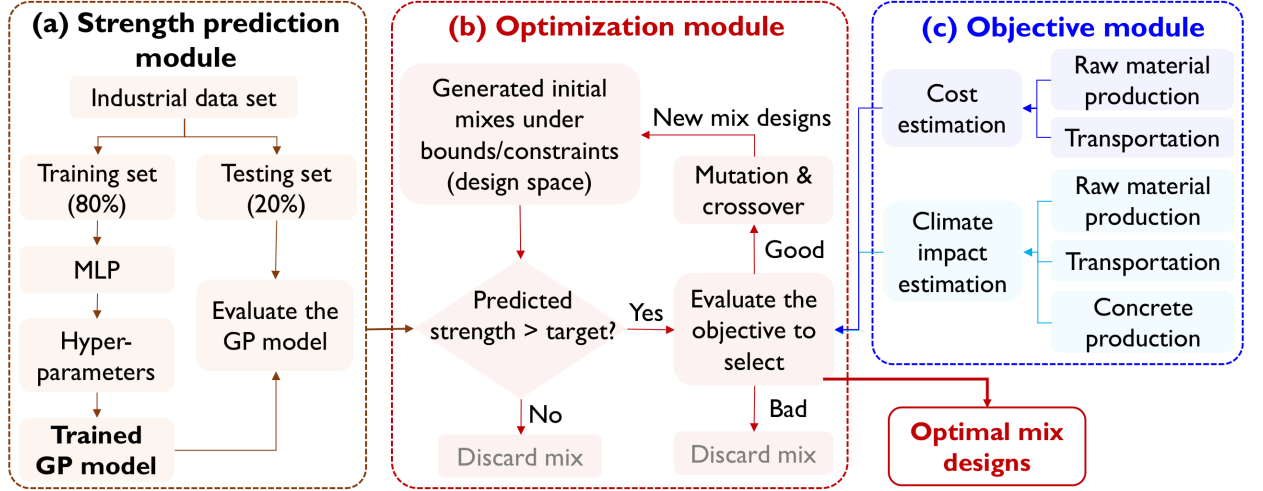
(a) Strength prediction module

Industrial data set

Training set (80%)

Testing set (20%)

MLP

Hyper-parameters

Trained GP model

Evaluate the GP model

(b) Optimization module

Generated initial mixes under bounds/constraints (design space)

New mix designs

Mutation & crossover

Good

Predicted strength > target?

Yes

Evaluate the objective to select

No

Bad

Discard mix

Discard mix

(c) Objective module

Cost estimation

Raw material production

Transportation

Climate impact estimation

Raw material production

Transportation

Concrete production

Optimal mix designs